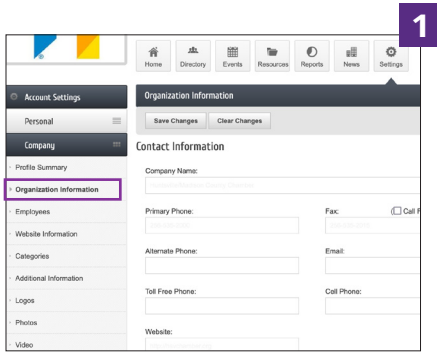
1

Home Directory Events Resources Reports News Settings

Account Settings

Personal

Company

Profile Summary

Organization Information

Employees

Website Information

Categories

Additional Information

Logos

Photos

Video

Organization Information

Save Changes Clear Changes

Contact Information

Company Name:

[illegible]

Primary Phone:

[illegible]

Fax:

Call F

Alternate Phone:

Email:

Toll Free Phone:

Cell Phone:

Website:

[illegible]